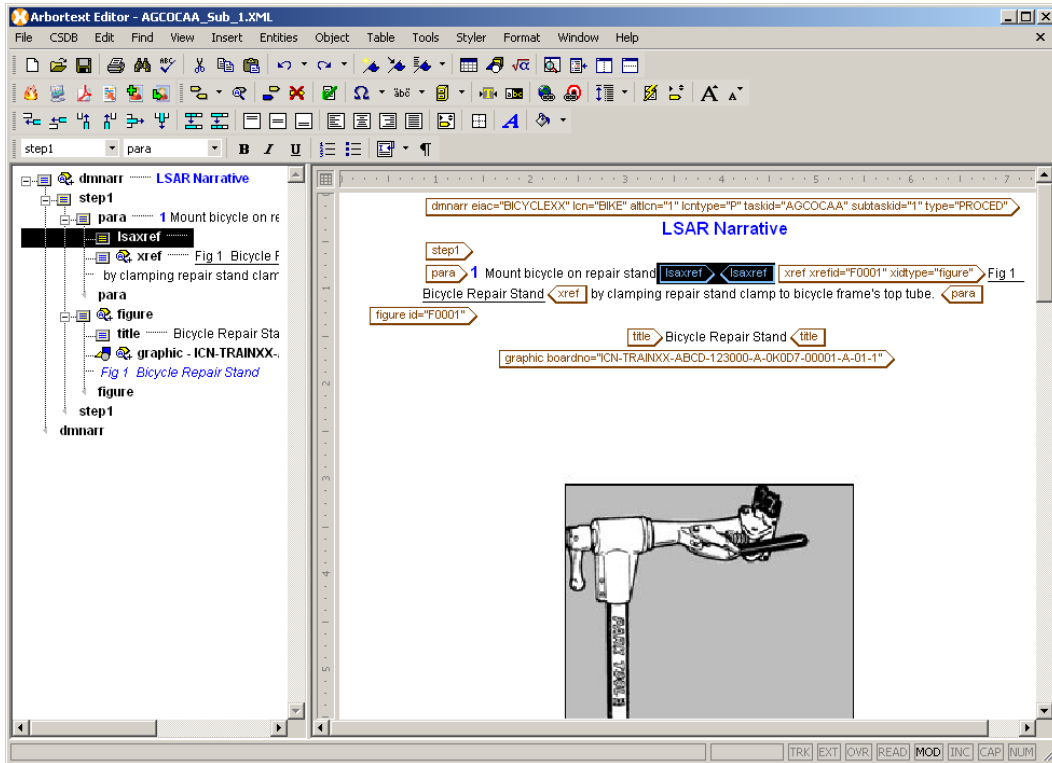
Arbortext Editor - AGCOCAA_Sub_1.XML

File CSDB Edit Find View Insert Entities Object Table Tools Styler Format Window Help

step1 para B I U

dmnarr LSAR Narrative
step1
para 1 Mount bicycle on re
lsaxref
xref Fig 1 Bicycle F
by clamping repair stand clam
para
figure
title Bicycle Repair Sta
graphic - ICN-TRAINXX-
Fig 1 Bicycle Repair Stand
figure
step1
dmnarr

dmnarr eiac="BICYCLEXX" lcn="BIKE" altlcn="1" lcntype="P" taskid="AGCOCAA" subtaskid="1" type="PROCED"

LSAR Narrative

step1
para 1 Mount bicycle on repair stand lsaxref lsaxref xref xrefid="F0001" xidtype="figure" Fig 1 Bicycle Repair Stand xref by clamping repair stand clamp to bicycle frame's top tube. para
figure id="F0001"
title Bicycle Repair Stand title
graphic boardno="ICN-TRAINXX-ABCD-123000-A-0K0D7-00001-A-01-1"

TRK EXT OVR READ MOD INC CAP NUM